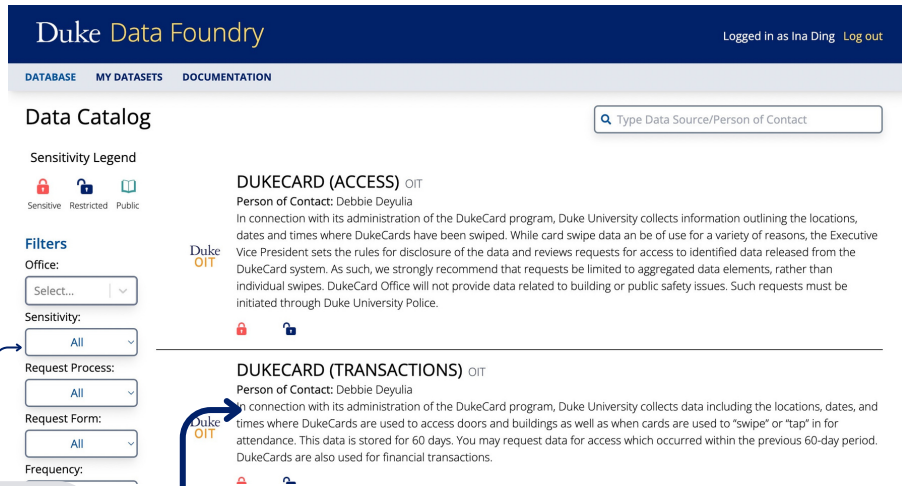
Duke Data Foundry

Logged in as Ina Ding Log out

DATABASE MY DATASETS DOCUMENTATION

Data Catalog

Type Data Source/Person of Contact

Sensitivity Legend

Sensitive Restricted Public

Filters

Office:

Select...

Sensitivity:

All

Request Process:

All

Request Form:

All

Frequency:

Duke OIT

DUKECARD (ACCESS) OIT

Person of Contact: Debbie Deyulia

In connection with its administration of the DukeCard program, Duke University collects information outlining the locations, dates and times where DukeCards have been swiped. While card swipe data an be of use for a variety of reasons, the Executive Vice President sets the rules for disclosure of the data and reviews requests for access to identified data released from the DukeCard system. As such, we strongly recommend that requests be limited to aggregated data elements, rather than individual swipes. DukeCard Office will not provide data related to building or public safety issues. Such requests must be initiated through Duke University Police.

Duke OIT

DUKECARD (TRANSACTIONS) OIT

Person of Contact: Debbie Deyulia

In connection with its administration of the DukeCard program, Duke University collects data including the locations, dates, and times where DukeCards are used to access doors and buildings as well as when cards are used to "swipe" or "tap" in for attendance. This data is stored for 60 days. You may request data for access which occurred within the previous 60-day period. DukeCards are also used for financial transactions.